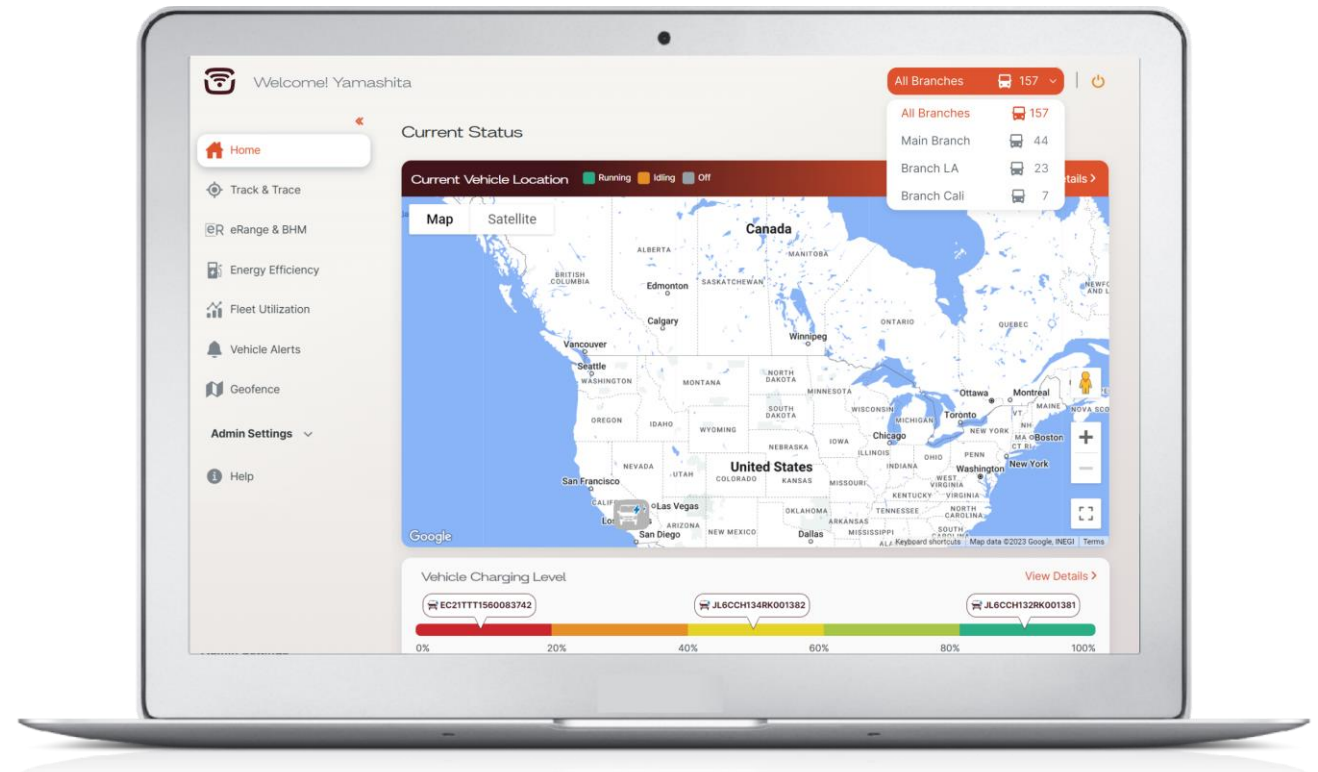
Welcome! Yamashita

All Branches 157

All Branches 157
Main Branch 44
Branch LA 23
Branch Cali 7

«

Home
Track & Trace
eR eRange & BHM
Energy Efficiency
Fleet Utilization
Vehicle Alerts
Geofence
Admin Settings
Help

Current Status

Current Vehicle Location Running Idling Off

Details ›

Map Satellite

Canada
ALBERTA
MANITOBA
BRITISH COLUMBIA
Edmonton
SASKATCHEWAN
Calgary
ONTARIO
QUEBEC
Winnipeg
Vancouver
Seattle
WASHINGTON
MONTANA
NORTH DAKOTA
MINNESOTA
Ottawa
Montreal
MAINE
NOVA SCO
NEWFO
OREGON
IDAHO
SOUTH DAKOTA
WISCONSIN
Toronto
MICHIGAN
VT
NEW YORK
MA
Boston
WYOMING
IOWA
Chicago
NEBRASKA
ILLINOIS
OHIO
PENN
New York
NEVADA
UTAH
United States
INDIANA
Washington
San Francisco
COLORADO
KANSAS
MISSOURI
WEST VIRGINIA
KENTUCKY
VIRGINIA
CALIF
Las Vegas
Lo
ARIZONA
OKLAHOMA
TENNESSEE
NORTH CAROLINA
ARKANSAS
San Diego
NEW MEXICO
Dallas
MISSISSIPPI
SOUTH CAROLINA
ALA
Google
Keyboard shortcuts
Map data ©2023 Google, INEGI
Terms

Vehicle Charging Level
View Details ›
EC21TTT1560083742
JL6CCH134RK001382
JL6CCH132RK001381
0% 20% 40% 60% 80% 100%